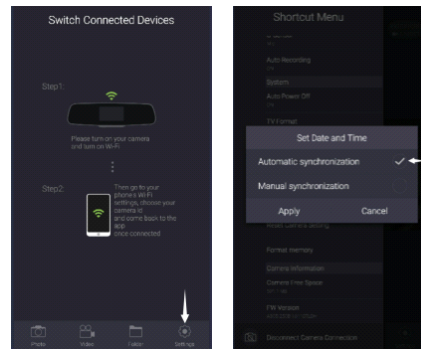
Switch Connected Devices

Step1:

Please turn on your camera and turn on Wi-Fi

Step2:

Then go to your phone's Wi-Fi settings, choose your camera id and come back to the app once connected

Photo Video Folder Settings

Shortcut Menu

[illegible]

Auto Recording

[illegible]

System

Auto Power Off

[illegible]

TV Format

Set Date and Time

Automatic synchronization

Manual synchronization

Apply Cancel

Reset Camera Setting

Format memory

Camera information

Camera Free Space

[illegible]

FW Version

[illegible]

Disconnect Camera Connection